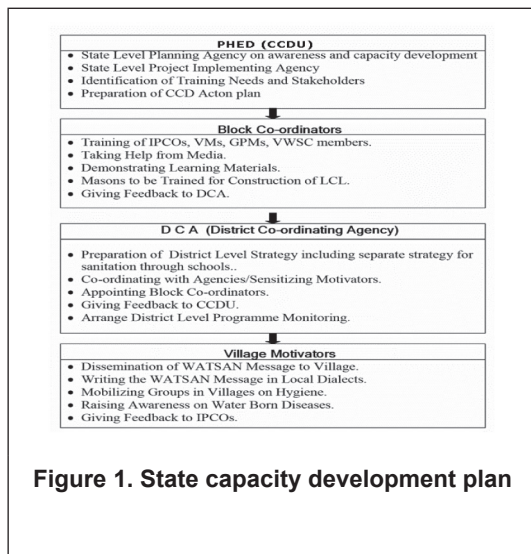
PHED (CCDU)

- State Level Planning Agency on awareness and capacity development
- State Level Project Implementing Agency
- Identification of Training Needs and Stakeholders
- Preparation of CCD Acton plan

Block Co-ordinators

- Training of IPCOs, VMs, GPMs, VWSC members.
- Taking Help from Media.
- Demonstrating Learning Materials.
- Masons to be Trained for Construction of LCL.
- Giving Feedback to DCA.

D C A (District Co-ordinating Agency)

- Preparation of District Level Strategy including separate strategy for sanitation through schools..
- Co-ordinating with Agencies/Sensitizing Motivators.
- Appointing Block Co-ordinators.
- Giving Feedback to CCDU.
- Arrange District Level Programme Monitoring.

Village Motivators

- Dissemination of WATSAN Message to Village.
- Writing the WATSAN Message in Local Dialects.
- Mobilizing Groups in Villages on Hygiene.
- Raising Awareness on Water Born Diseases.
- Giving Feedback to IPCOs.

Figure 1. State capacity development plan